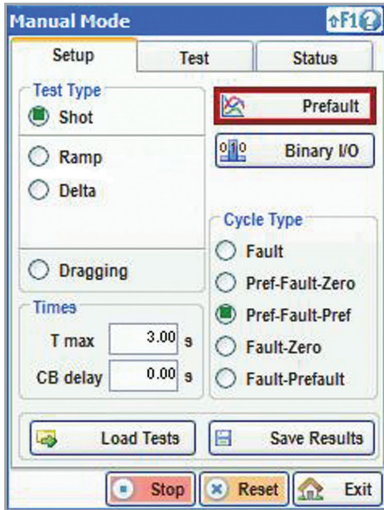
Manual Mode

⇧F1

Setup

Test

Status

Test Type

Shot

Ramp

Delta

Dragging

Prefault

Binary I/O

Cycle Type

Fault

Pref-Fault-Zero

Pref-Fault-Pref

Fault-Zero

Fault-Prefault

Times

T max 3.00 s

CB delay 0.00 s

Load Tests

Save Results

Stop

Reset

Exit